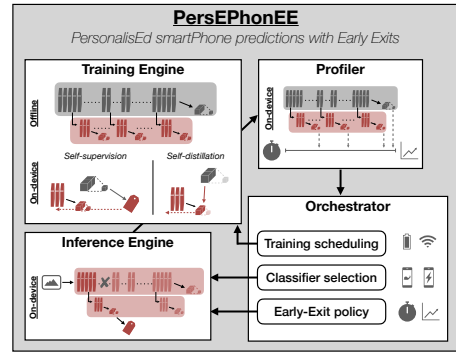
PersEPhonEE

PersonalisEd smartPhone predictions with Early Exits

Training Engine

Offline

On-device

Self-supervision

Self-distillation

Profiler

On-device

Orchestrator

Training scheduling

Classifier selection

Early-Exit policy

Inference Engine

On-device